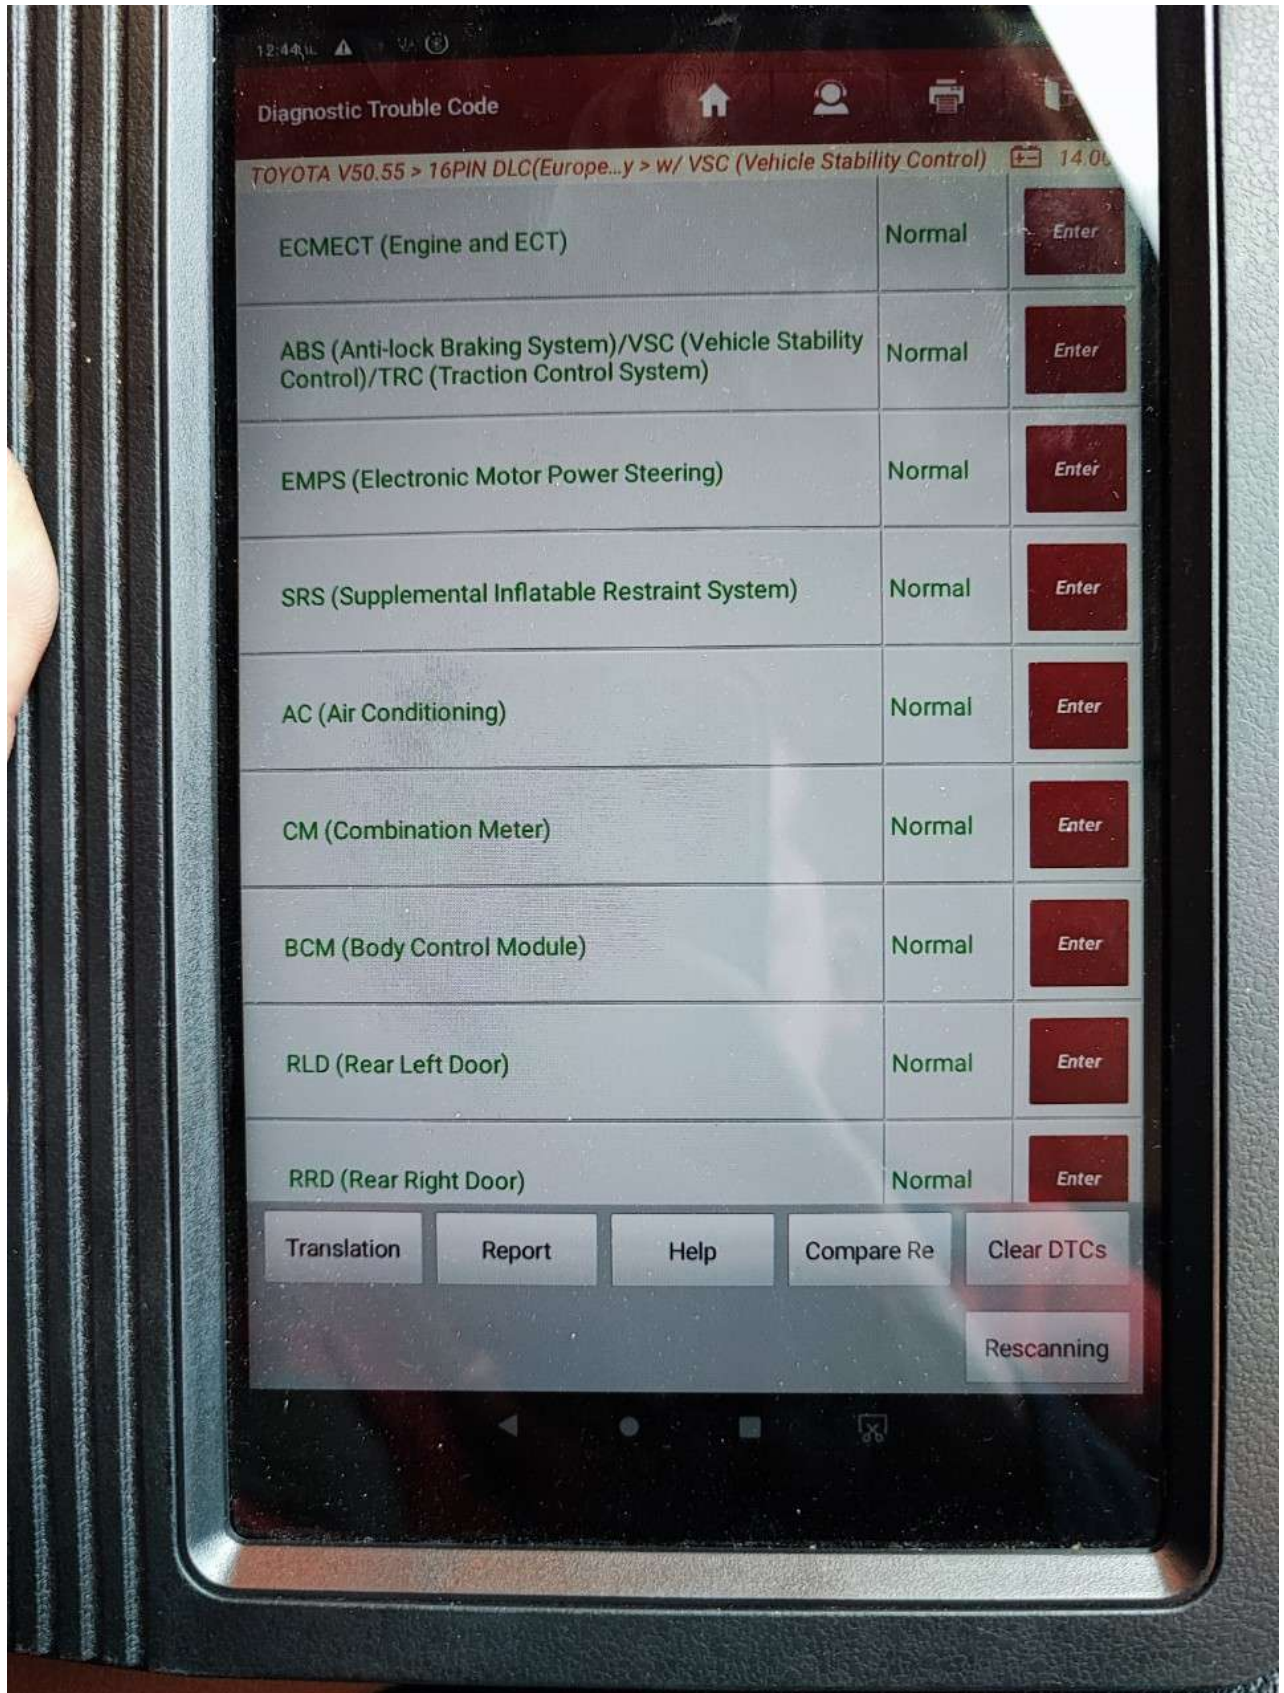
12:44

Diagnostic Trouble Code

TOYOTA V50.55 > 16PIN DLC(Europe...y > w/ VSC (Vehicle Stability Control) 14.0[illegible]

| | | |
|---|---|---|
| ECMECT (Engine and ECT) | Normal | Enter |
| ABS (Anti-lock Braking System)/VSC (Vehicle Stability Control)/TRC (Traction Control System) | Normal | Enter |
| EMPS (Electronic Motor Power Steering) | Normal | Enter |
| SRS (Supplemental Inflatable Restraint System) | Normal | Enter |
| AC (Air Conditioning) | Normal | Enter |
| CM (Combination Meter) | Normal | Enter |
| BCM (Body Control Module) | Normal | Enter |
| RLD (Rear Left Door) | Normal | Enter |
| RRD (Rear Right Door) | Normal | Enter |

Translation Report Help Compare Re Clear DTCs

Rescanning